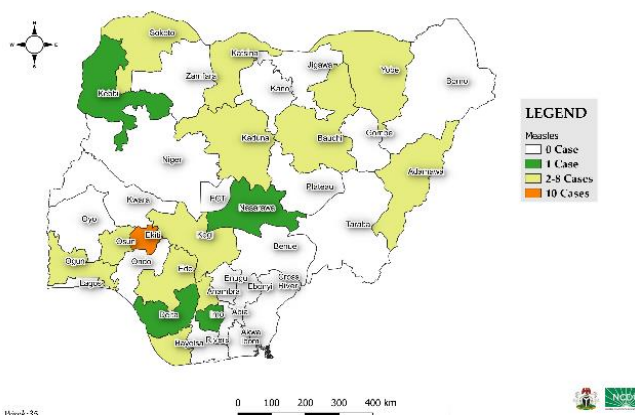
N
W E
S

Sokoto
Katsina
Jigawa
Yobe
Borno
Kebbi
Zamfara
Kano
Kaduna
Bauchi
Gombe
Adamawa
Niger
FCT
Nasarawa
Plateau
Taraba
Kwara
Oyo
Osun
Ekiti
Kogi
Benue
Ogun
Ondo
Edo
Lagos
Enugu
Ebonyi
Cross River
Anambra
Delta
Imo
Abia
Bayelsa
Rivers
Akwa Ibom

LEGEND
Measles
0 Case
1 Case
2-8 Cases
10 Cases

0 100 200 300 400 km

NCD

Week 35